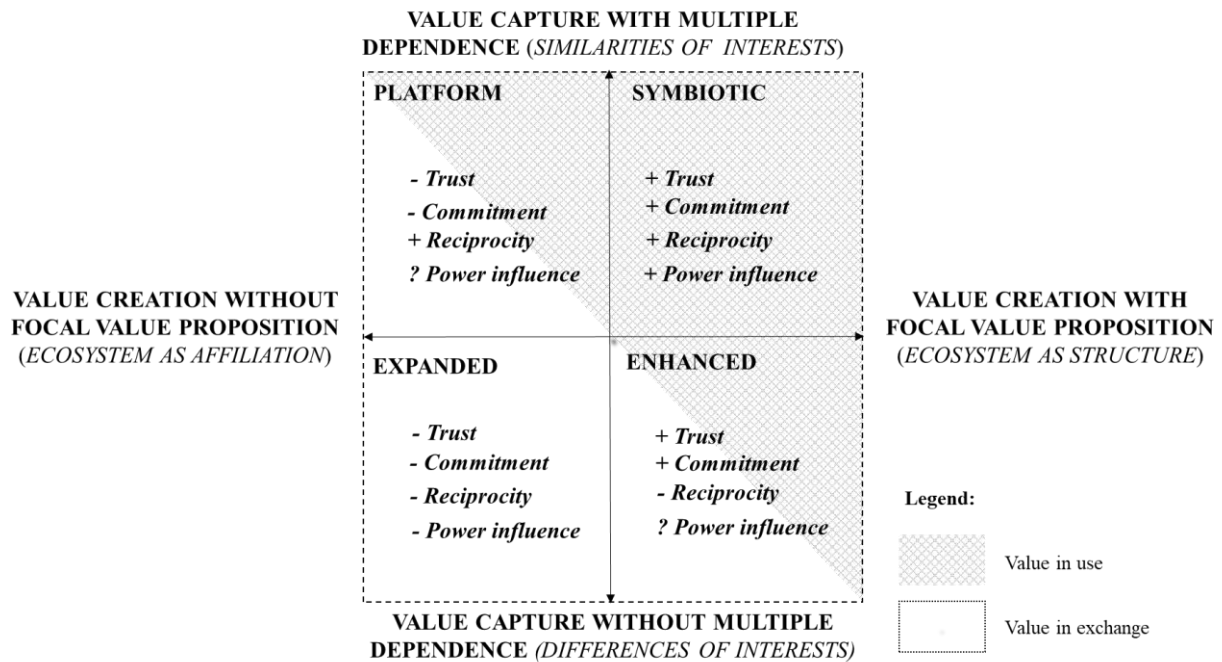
VALUE CAPTURE WITH MULTIPLE DEPENDENCE (SIMILARITIES OF INTERESTS)

PLATFORM

- Trust
- Commitment
+ Reciprocity
? Power influence

SYMBIOTIC

+ Trust
+ Commitment
+ Reciprocity
+ Power influence

VALUE CREATION WITHOUT FOCAL VALUE PROPOSITION (ECOSYSTEM AS AFFILIATION)

VALUE CREATION WITH FOCAL VALUE PROPOSITION (ECOSYSTEM AS STRUCTURE)

EXPANDED

- Trust
- Commitment
- Reciprocity
- Power influence

ENHANCED

+ Trust
+ Commitment
- Reciprocity
? Power influence

Legend:

Value in use

Value in exchange

VALUE CAPTURE WITHOUT MULTIPLE DEPENDENCE (DIFFERENCES OF INTERESTS)